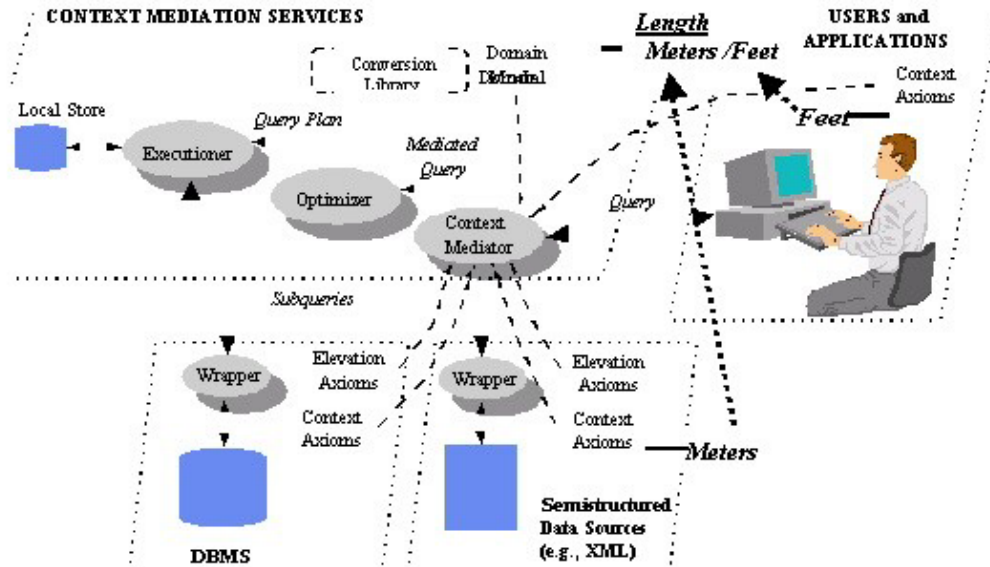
CONTEXT MEDIATION SERVICES

Conversion Library

Domain Model

Length
Meters / Feet

USERS and APPLICATIONS

Context Axioms

Feet

Local Store

Executioner

Query Plan

Mediated Query

Optimizer

Context Mediator

Query

Subqueries

Wrapper

Elevation Axioms

Context Axioms

Wrapper

Elevation Axioms

Context Axioms

Meters

DBMS

Semistructured Data Sources (e.g., XML)